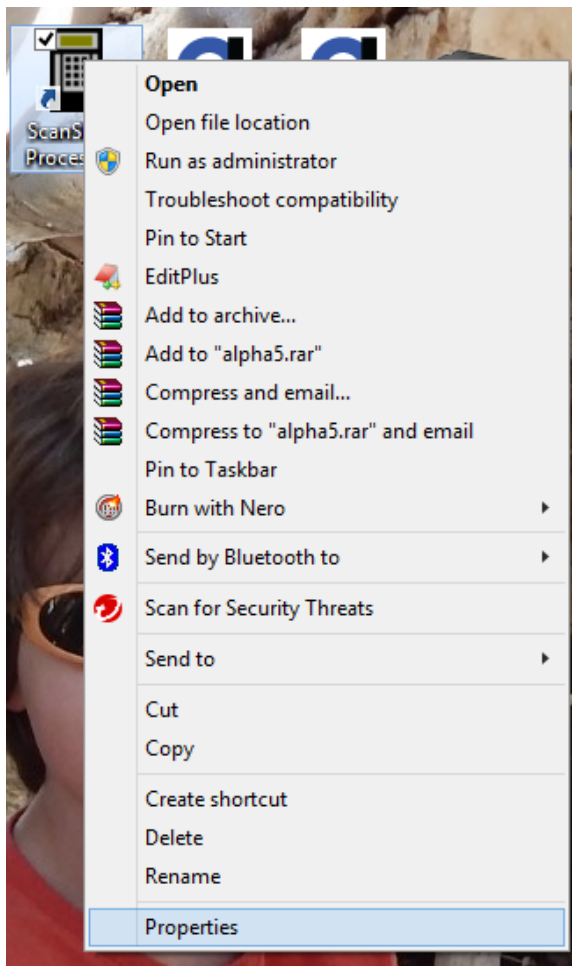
ScanS
Proces

Open
Open file location
Run as administrator
Troubleshoot compatibility
Pin to Start
EditPlus
Add to archive...
Add to "alpha5.rar"
Compress and email...
Compress to "alpha5.rar" and email
Pin to Taskbar
Burn with Nero
Send by Bluetooth to
Scan for Security Threats
Send to
Cut
Copy
Create shortcut
Delete
Rename
Properties